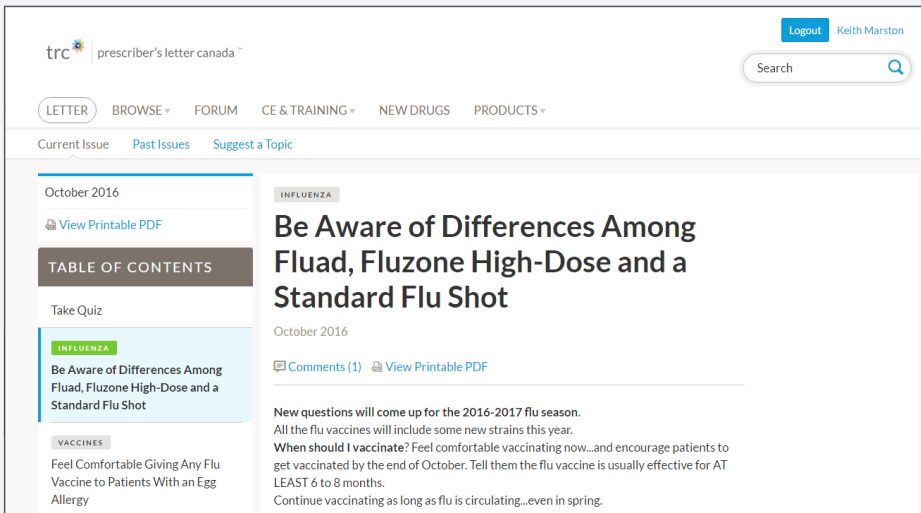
trc prescriber's letter canada

Logout Keith Marston

Search

LETTER BROWSE FORUM CE & TRAINING NEW DRUGS PRODUCTS

Current Issue Past Issues Suggest a Topic

October 2016

View Printable PDF

TABLE OF CONTENTS

Take Quiz

INFLUENZA

Be Aware of Differences Among Fluad, Fluzone High-Dose and a Standard Flu Shot

VACCINES

Feel Comfortable Giving Any Flu Vaccine to Patients With an Egg Allergy

INFLUENZA

# Be Aware of Differences Among Fluad, Fluzone High-Dose and a Standard Flu Shot

October 2016

Comments (1) View Printable PDF

**New questions will come up for the 2016-2017 flu season.**
All the flu vaccines will include some new strains this year.
**When should I vaccinate**? Feel comfortable vaccinating now...and encourage patients to get vaccinated by the end of October. Tell them the flu vaccine is usually effective for AT LEAST 6 to 8 months.
Continue vaccinating as long as flu is circulating...even in spring.